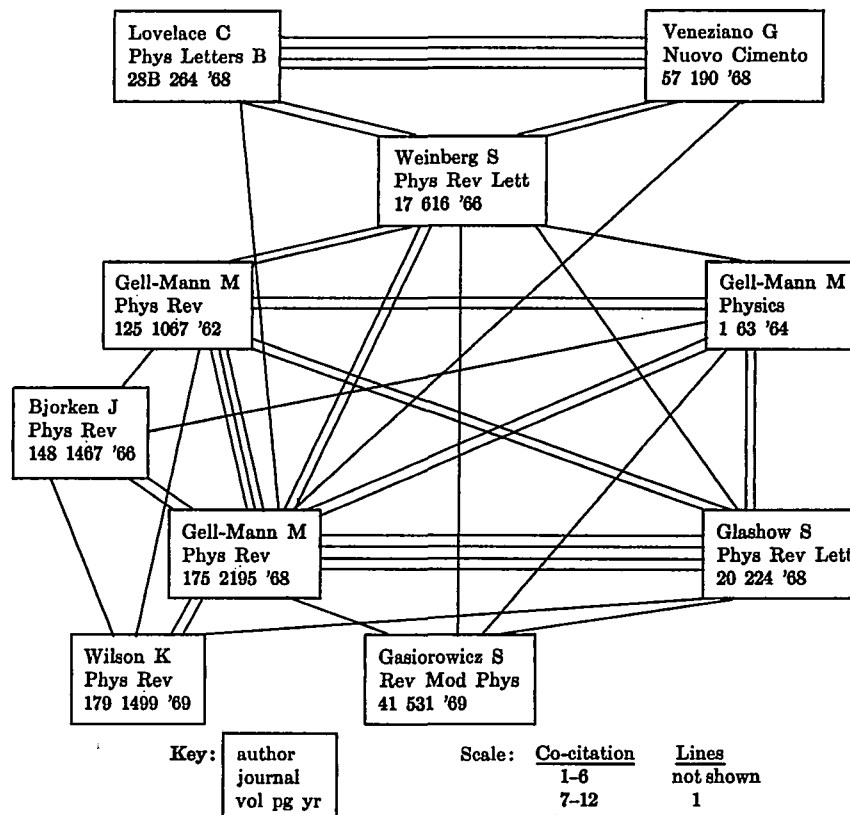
Lovelace C
Phys Letters B
28B 264 '68

Veneziano G
Nuovo Cimento
57 190 '68

Weinberg S
Phys Rev Lett
17 616 '66

Gell-Mann M
Phys Rev
125 1067 '62

Gell-Mann M
Physics
1 63 '64

Bjorken J
Phys Rev
148 1467 '66

Gell-Mann M
Phys Rev
175 2195 '68

Glashow S
Phys Rev Lett
20 224 '68

Wilson K
Phys Rev
179 1499 '69

Gasiorowicz S
Rev Mod Phys
41 531 '69

Key:
author
journal
vol pg yr

Scale:
| Co-citation | Lines |
|---|---|
| 1–6 | not shown |
| 7–12 | 1 |